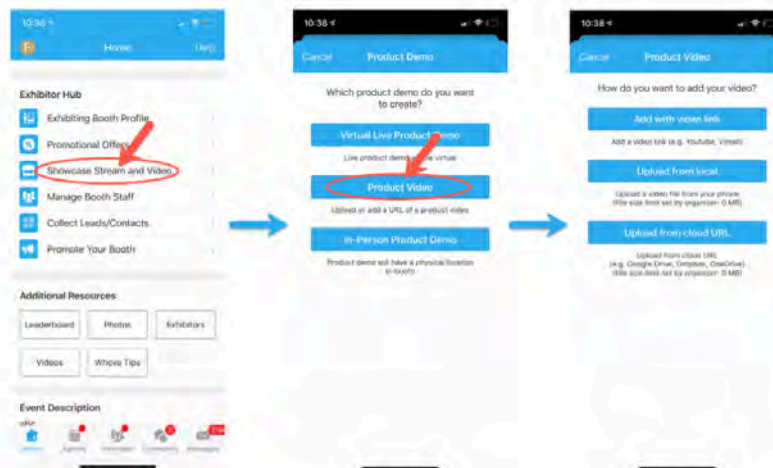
10:38

Home

Help

Exhibitor Hub

Exhibiting Booth Profile

Promotional Offers

Showcase Stream and Video

Manage Booth Staff

Collect Leads/Contacts

Promote Your Booth

Additional Resources

Leaderboard

Photos

Exhibitors

Videos

Whova Tips

Event Description

10:38

Cancel

Product Demo

Which product demo do you want to create?

Virtual Live Product Demo

Live product demo will be virtual

Product Video

Upload or add a URL of a product video

In-Person Product Demo

Product demo will have a physical location in booth

10:38

Cancel

Product Video

How do you want to add your video?

Add with video link

Add a video link (e.g. Youtube, Vimeo)

Upload from local

Upload a video file from your phone (File size limit set by organizer: 0 MB)

Upload from cloud URL

Upload from cloud URL (e.g. Google Drive, Dropbox, OneDrive) (File size limit set by organizer: 0 MB)